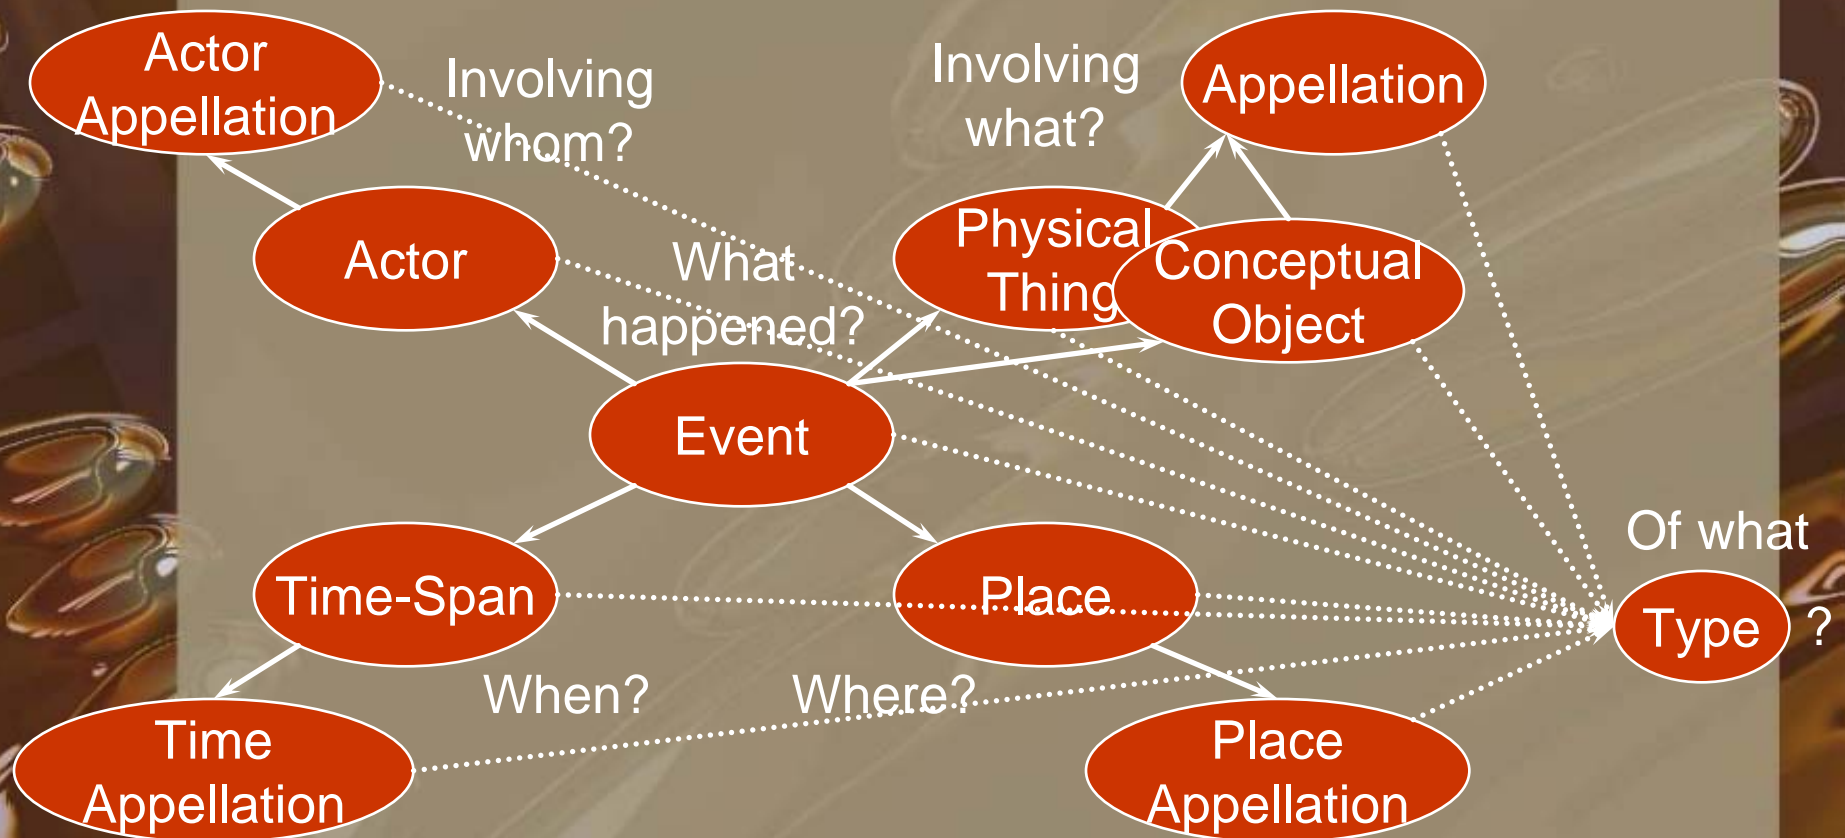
Actor Appellation

Involving whom?

Involving what?

Appellation

Actor

What happened?

Physical Thing

Conceptual Object

Event

Of what

Type

?

Time-Span

Place

When?

Where?

Time Appellation

Place Appellation